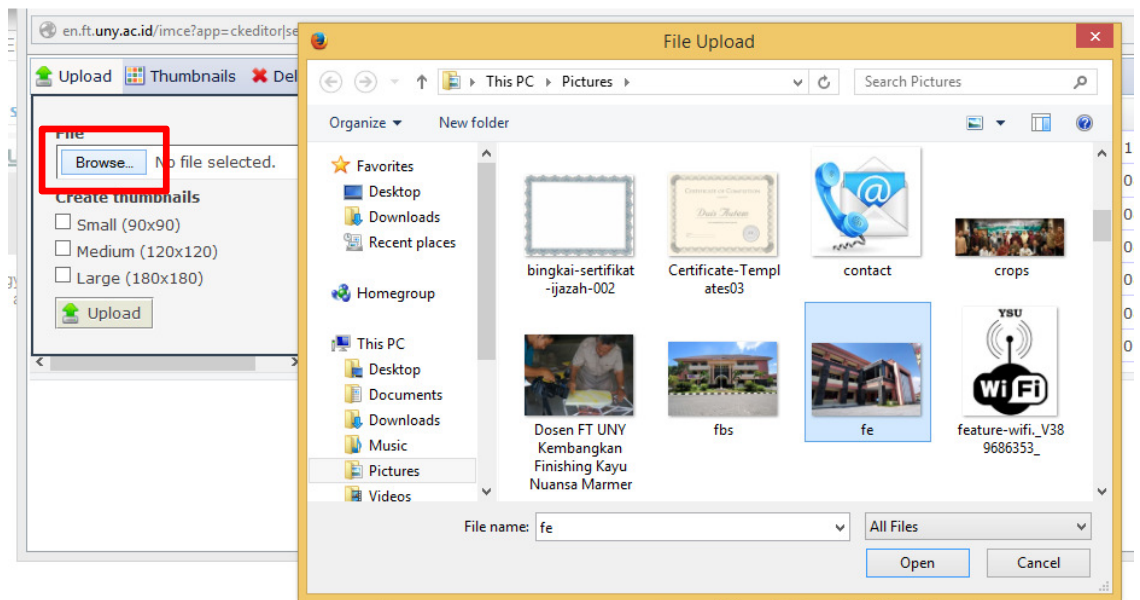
en.ft.uny.ac.id/imce?app=ckeditor|se

Upload Thumbnails Del

File
Browse... No file selected.
Create thumbnails
Small (90x90)
Medium (120x120)
Large (180x180)
Upload

File Upload

This PC › Pictures ›
Search Pictures
Organize ▾ New folder

Favorites
Desktop
Downloads
Recent places
Homegroup
This PC
Desktop
Documents
Downloads
Music
Pictures
Videos

bingkai-sertifikat-ijazah-002
Certificate-Templates03
contact
crops
Dosen FT UNY Kembangkan Finishing Kayu Nuansa Marmer
fbs
fe
feature-wifi._V389686353_

File name: fe
All Files
Open Cancel